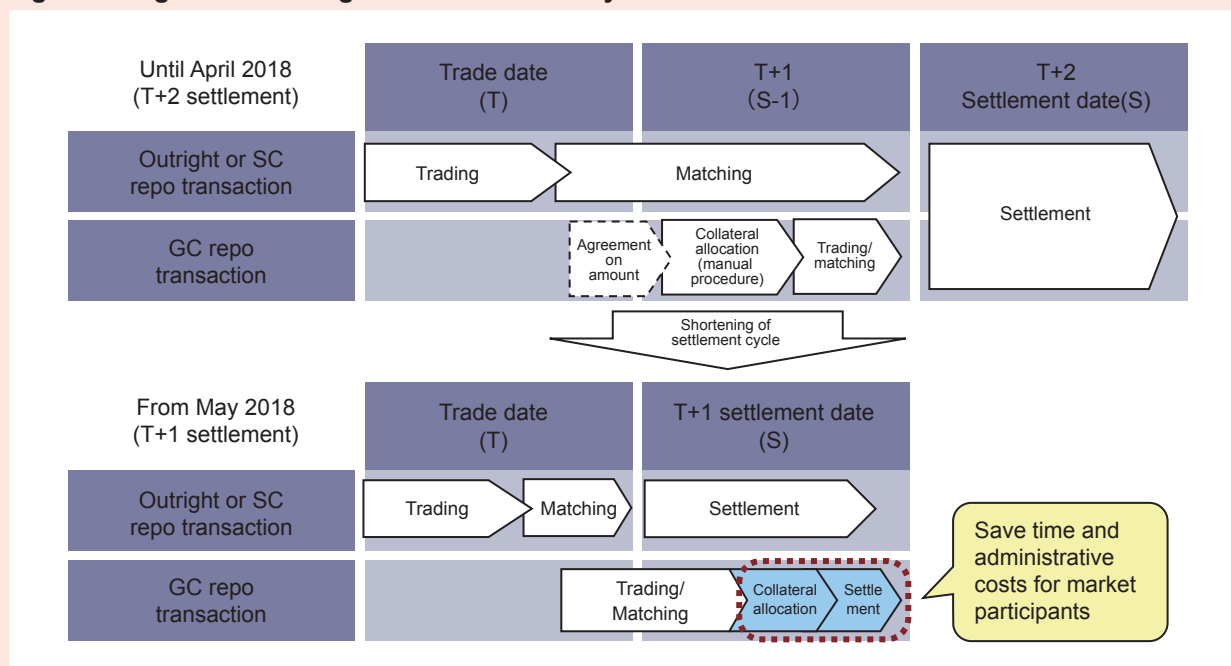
Until April 2018 (T+2 settlement)

| | Trade date (T) | T+1 (S-1) | T+2 Settlement date(S) |
|---|---|---|---|
| Outright or SC repo transaction | Trading | Matching | Settlement |
| GC repo transaction | Agreement on amount | Collateral allocation (manual procedure) Trading/ matching | Settlement |

Shortening of settlement cycle

From May 2018 (T+1 settlement)

| | Trade date (T) | T+1 settlement date (S) |
|---|---|---|
| Outright or SC repo transaction | Trading Matching | Settlement |
| GC repo transaction | Trading/ Matching | Collateral allocation Settle ment |

Save time and administrative costs for market participants